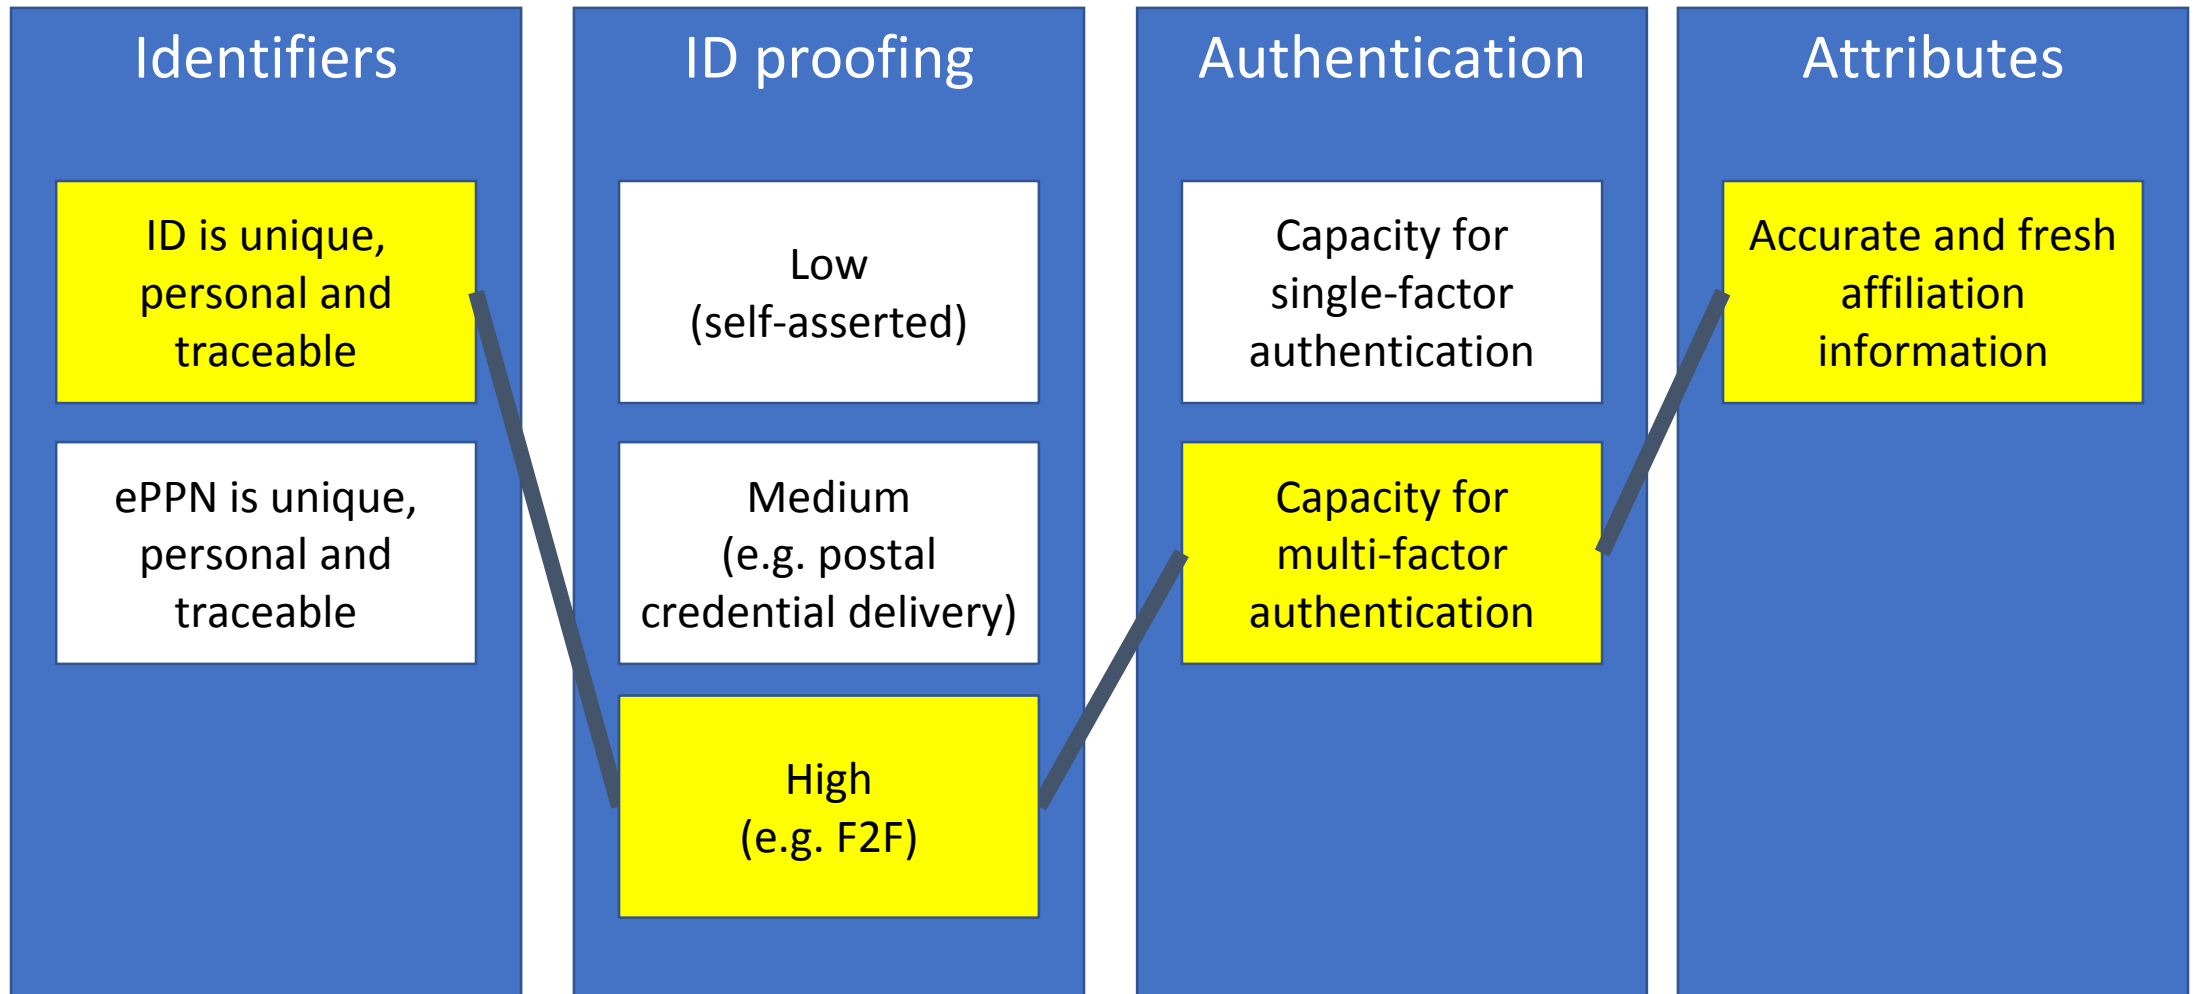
Identifiers

ID is unique, personal and traceable

ePPN is unique, personal and traceable

ID proofing

Low (self-asserted)

Medium (e.g. postal credential delivery)

High (e.g. F2F)

Authentication

Capacity for single-factor authentication

Capacity for multi-factor authentication

Attributes

Accurate and fresh affiliation information